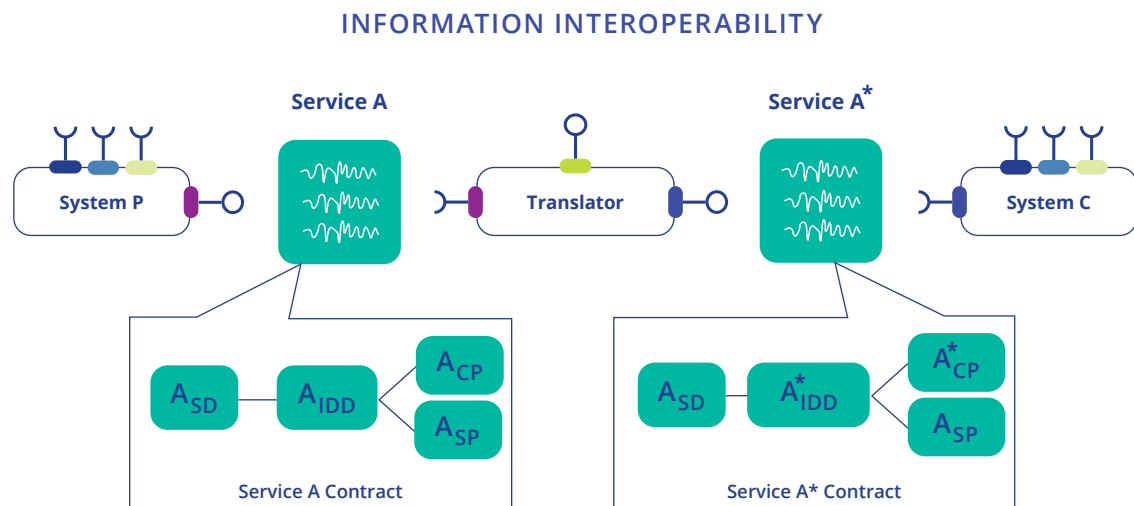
INFORMATION INTEROPERABILITY

Service A

Service A*

System P

Translator

System C

$A_{SD}$ $A_{IDD}$ $A_{CP}$ $A_{SP}$

Service A Contract

$A_{SD}$ $A^*_{IDD}$ $A^*_{CP}$ $A_{SP}$

Service A* Contract